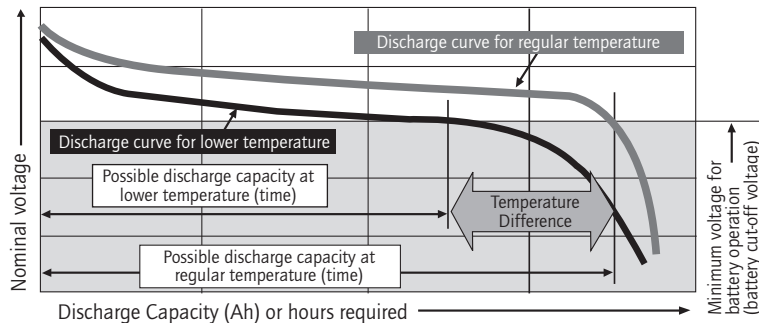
Discharge curve for regular temperature

Discharge curve for lower temperature

Possible discharge capacity at lower temperature (time)

Temperature Difference

Possible discharge capacity at regular temperature (time)

Nominal voltage

Discharge Capacity (Ah) or hours required

Minimum voltage for battery operation (battery cut-off voltage)